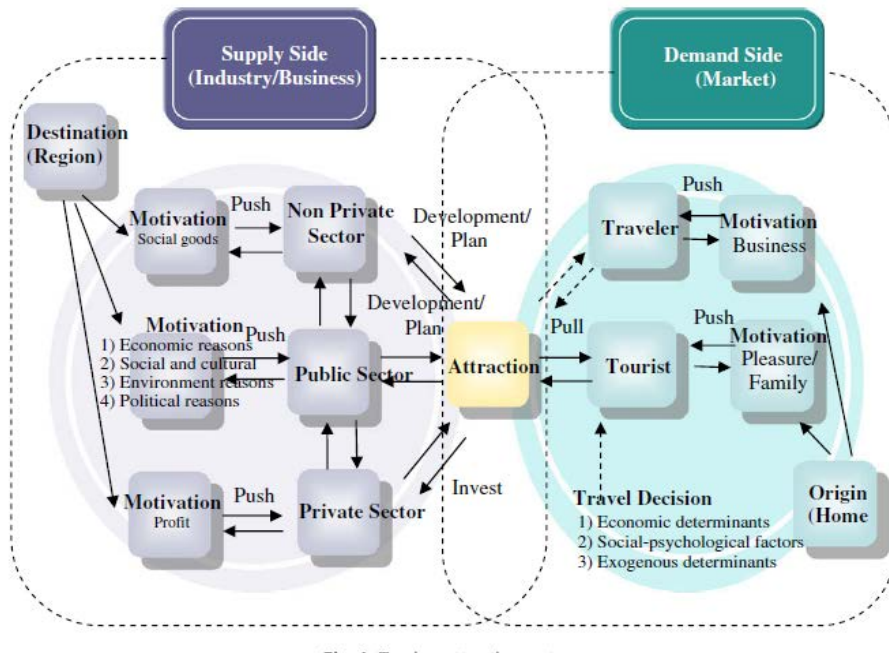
Supply Side (Industry/Business)

Demand Side (Market)

Destination (Region)

Motivation
Social goods

Push

Non Private Sector

Development/ Plan

Development/ Plan

Motivation
1) Economic reasons
2) Social and cultural
3) Environment reasons
4) Political reasons

Push

Public Sector

Attraction

Motivation
Profit

Push

Private Sector

Invest

Traveler

Push

Motivation Business

Pull

Tourist

Push

Motivation Pleasure/ Family

Travel Decision
1) Economic determinants
2) Social-psychological factors
3) Exogenous determinants

Origin (Home

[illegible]